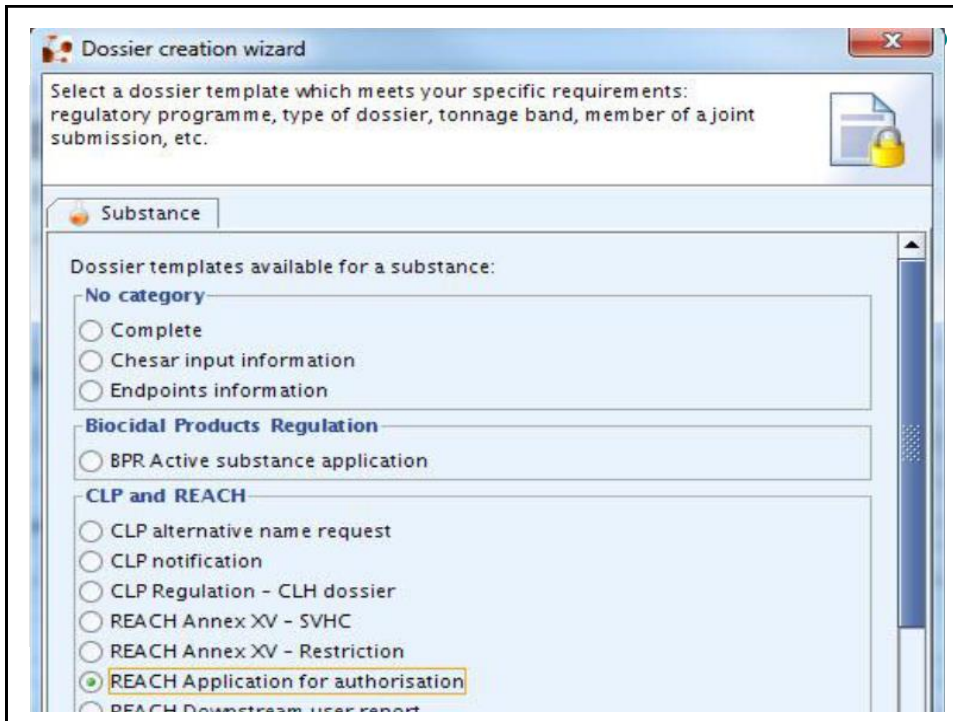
Dossier creation wizard

Select a dossier template which meets your specific requirements: regulatory programme, type of dossier, tonnage band, member of a joint submission, etc.

Substance

Dossier templates available for a substance:

No category
Complete
Chesar input information
Endpoints information

Biocidal Products Regulation
BPR Active substance application

CLP and REACH
CLP alternative name request
CLP notification
CLP Regulation - CLH dossier
REACH Annex XV - SVHC
REACH Annex XV - Restriction
REACH Application for authorisation
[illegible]